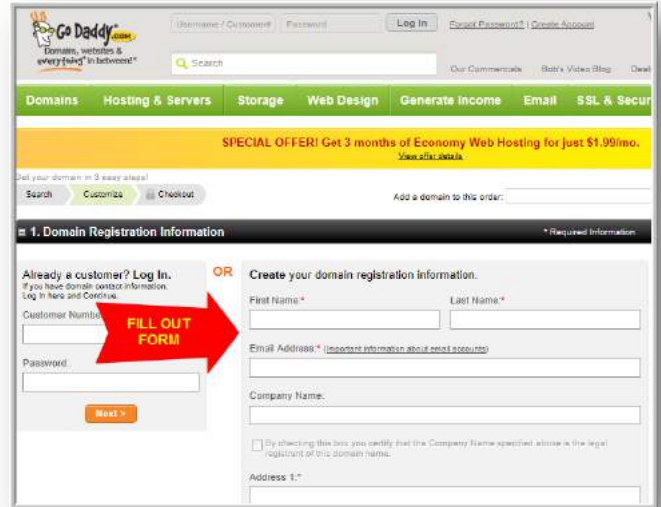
Go Daddy .com
Domains, websites & everything in between®

Username / Customer# Password Log In Forgot Password? | Create Account

Search

Our Commercials Bob's Video Blog Deal

Domains Hosting & Servers Storage Web Design Generate Income Email SSL & Secur

SPECIAL OFFER! Get 3 months of Economy Web Hosting for just $1.99/mo.
View offer details

Get your domain in 3 easy steps!
Search Customize Checkout

Add a domain to this order:

1. Domain Registration Information

* Required Information

Already a customer? Log In.
If you have domain contact information, Log in here and Continue.

Customer Number

Password

Next >

OR

FILL OUT FORM

Create your domain registration information.

First Name:*

Last Name:*

Email Address:* (Important information about email accounts)

Company Name:

By checking this box you certify that the Company Name specified above is the legal registrant of this domain name.

Address 1:*